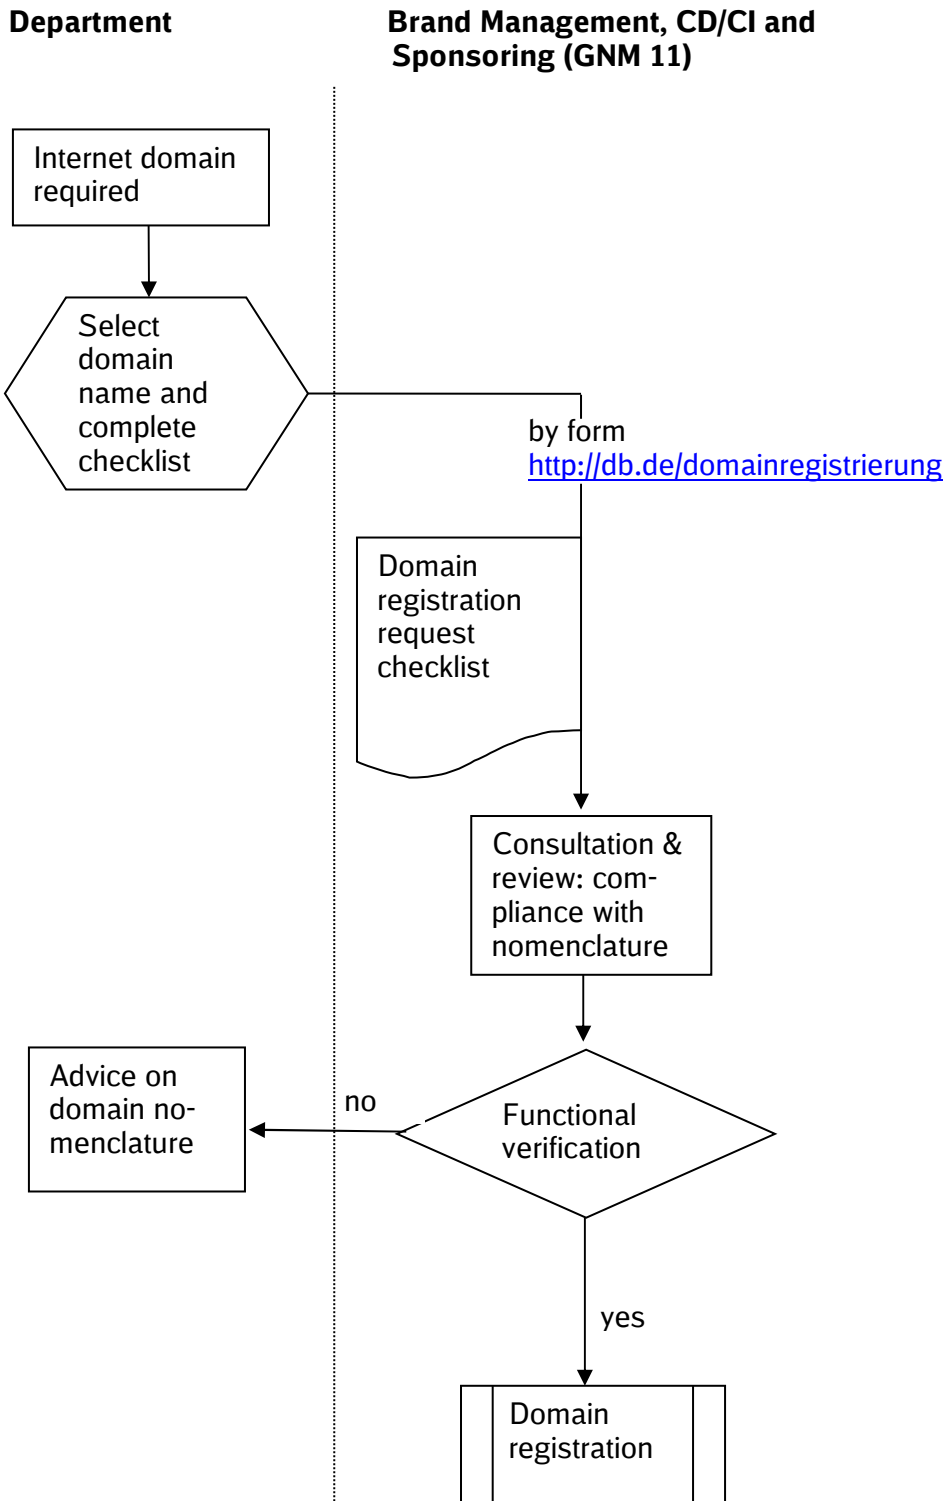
Department

Brand Management, CD/CI and Sponsoring (GNM 11)

Internet domain required

Select domain name and complete checklist

by form
http://db.de/domainregistrierung

Domain registration request checklist

Consultation & review: compliance with nomenclature

Advice on domain nomenclature

no

Functional verification

yes

Domain registration